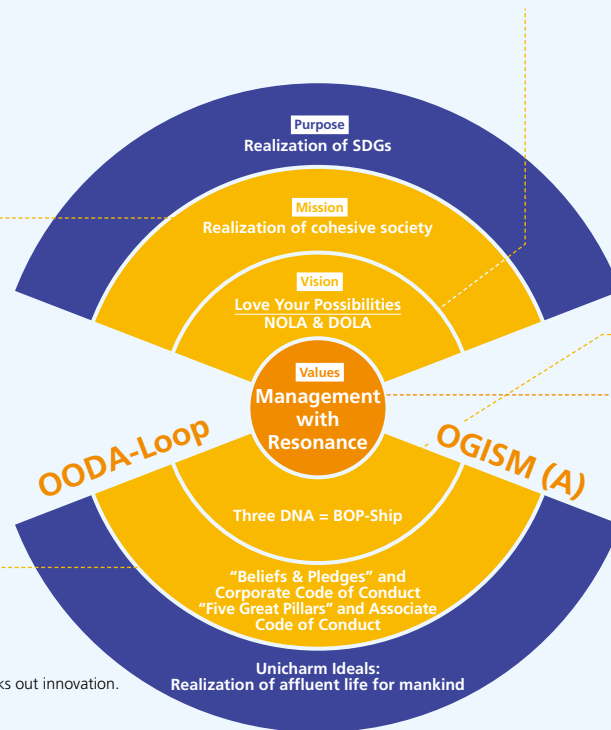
Purpose
Realization of SDGs

Mission
Realization of cohesive society

Vision
Love Your Possibilities
NOLA & DOLA

Values
Management with Resonance

OODA-Loop

OGISM (A)

Three DNA = BOP-Ship

“Beliefs & Pledges” and Corporate Code of Conduct
“Five Great Pillars” and Associate Code of Conduct

Unicharm Ideals:
Realization of affluent life for mankind

ks out innovation.